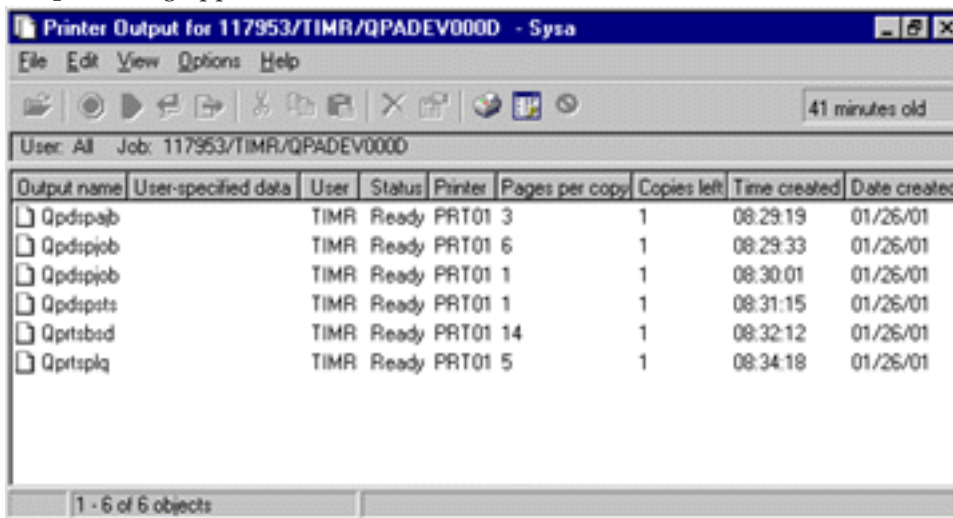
Printer Output for 117953/TIMR/QPADEV000D - Sysa

File Edit View Options Help

41 minutes old

User: All Job: 117953/TIMR/QPADEV000D

| Output name | User-specified data | User | Status | Printer | Pages per copy | Copies left | Time created | Date created |
|---|---|---|---|---|---|---|---|---|
| Qpdspajb | | TIMR | Ready | PRT01 | 3 | 1 | 08:29:19 | 01/26/01 |
| Qpdspjob | | TIMR | Ready | PRT01 | 6 | 1 | 08:29:33 | 01/26/01 |
| Qpdspjob | | TIMR | Ready | PRT01 | 1 | 1 | 08:30:01 | 01/26/01 |
| Qpdspsts | | TIMR | Ready | PRT01 | 1 | 1 | 08:31:15 | 01/26/01 |
| Qprtsbsd | | TIMR | Ready | PRT01 | 14 | 1 | 08:32:12 | 01/26/01 |
| Qprtsplq | | TIMR | Ready | PRT01 | 5 | 1 | 08:34:18 | 01/26/01 |

1 - 6 of 6 objects